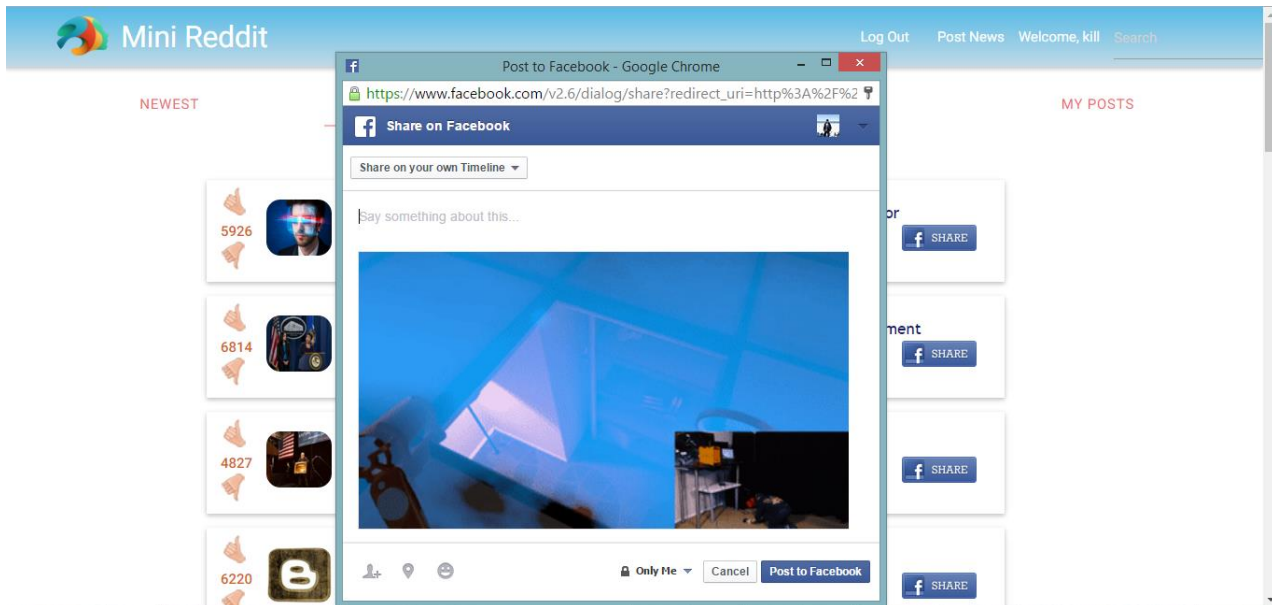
Mini Reddit

Log Out Post News Welcome, kill Search

NEWEST

MY POSTS

Post to Facebook - Google Chrome

https://www.facebook.com/v2.6/dialog/share?redirect_uri=http%3A%2F%2

Share on Facebook

Share on your own Timeline

Say something about this...

Only Me

Cancel

Post to Facebook

5926

or

SHARE

6814

ment

SHARE

4827

SHARE

6220

SHARE